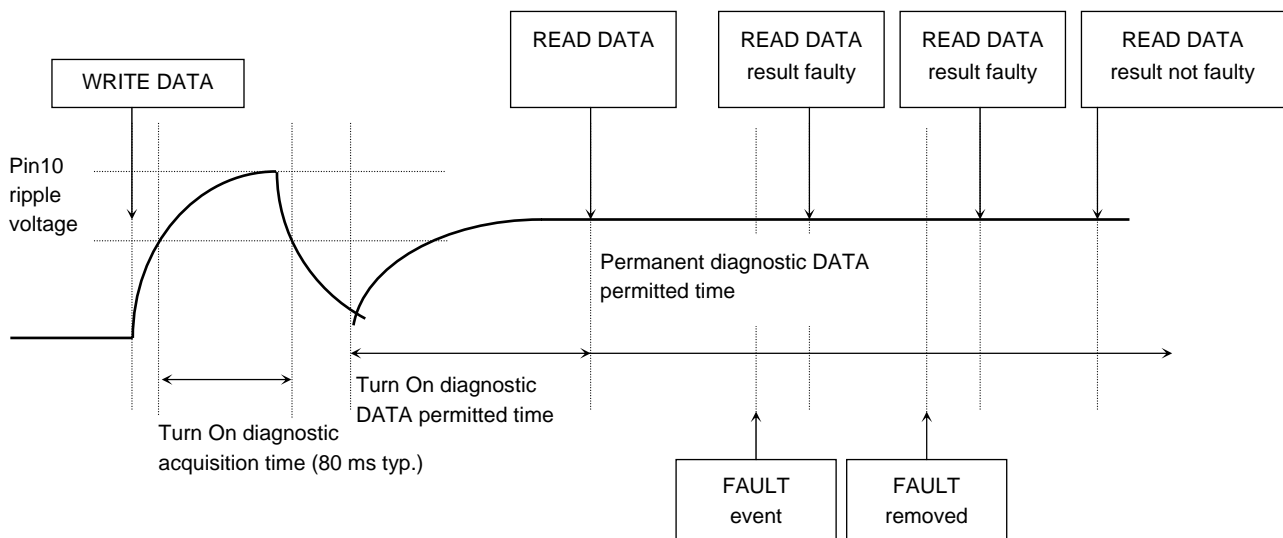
READ DATA

READ DATA
result faulty

READ DATA
result faulty

READ DATA
result not faulty

WRITE DATA

Pin10
ripple
voltage

Permanent diagnostic DATA
permitted time

Turn On diagnostic
DATA permitted time

Turn On diagnostic
acquisition time (80 ms typ.)

FAULT
event

FAULT
removed